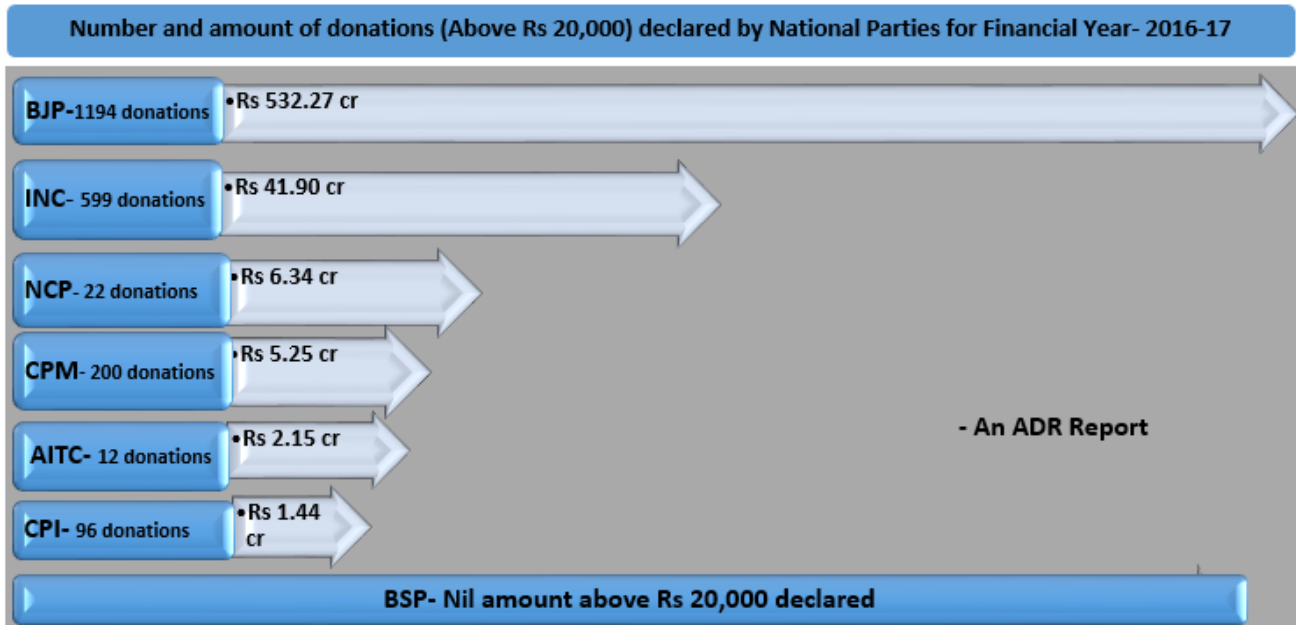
Number and amount of donations (Above Rs 20,000) declared by National Parties for Financial Year- 2016-17

BJP-1194 donations
•Rs 532.27 cr

INC- 599 donations
•Rs 41.90 cr

NCP- 22 donations
•Rs 6.34 cr

CPM- 200 donations
•Rs 5.25 cr

AITC- 12 donations
•Rs 2.15 cr

CPI- 96 donations
•Rs 1.44 cr

- An ADR Report

BSP- Nil amount above Rs 20,000 declared